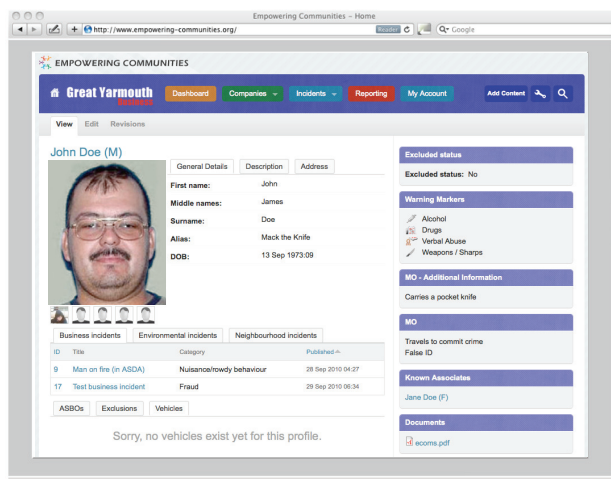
Empowering Communities – Home

http://www.empowering-communities.org/

Reader

Google

EMPOWERING COMMUNITIES

Great Yarmouth

Dashboard

Companies

Incidents

Reporting

My Account

Add Content

View

Edit

Revisions

John Doe (M)

General Details

Description

Address

First name: John

Middle names: James

Surname: Doe

Alias: Mack the Knife

DOB: 13 Sep 1973:09

Business incidents

Environmental incidents

Neighbourhood incidents

| ID | Title | Category | Published |
|---|---|---|---|
| 9 | Man on fire (in ASDA) | Nuisance/rowdy behaviour | 28 Sep 2010 04:27 |
| 17 | Test business incident | Fraud | 29 Sep 2010 06:34 |

ASBOs

Exclusions

Vehicles

Sorry, no vehicles exist yet for this profile.

Excluded status

Excluded status: No

Warning Markers

Alcohol

Drugs

Verbal Abuse

Weapons / Sharps

MO - Additional Information

Carries a pocket knife

MO

Travels to commit crime
False ID

Known Associates

Jane Doe (F)

Documents

ecoms.pdf